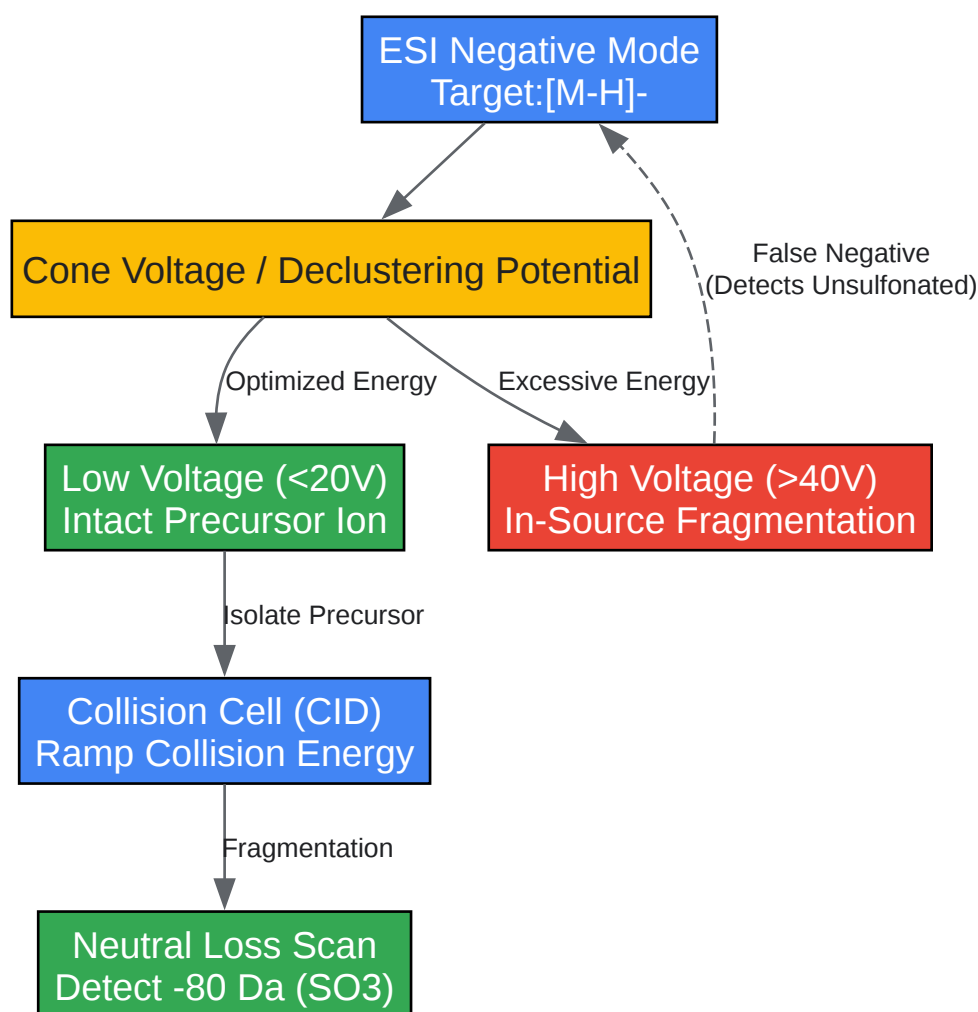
ESI Negative Mode
Target:[M-H]-

Cone Voltage / Declustering Potential

Optimized Energy

Excessive Energy

False Negative
(Detects Unsulfonated)

Low Voltage (<20V)
Intact Precursor Ion

High Voltage (>40V)
In-Source Fragmentation

Isolate Precursor

Collision Cell (CID)
Ramp Collision Energy

Fragmentation

Neutral Loss Scan
Detect -80 Da (SO3)